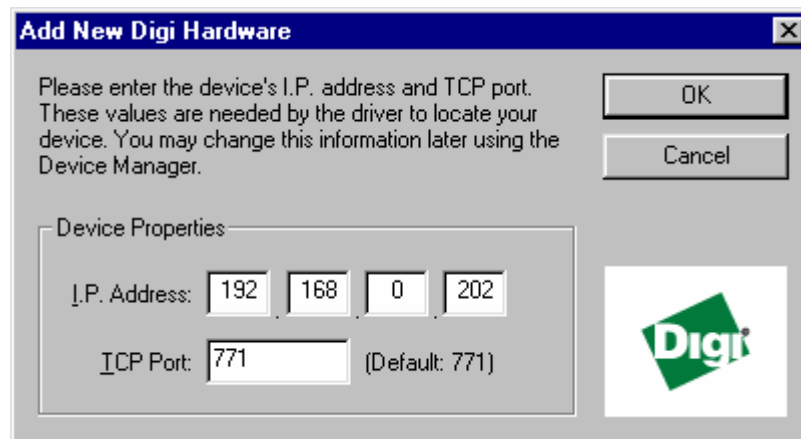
Add New Digi Hardware

Please enter the device's I.P. address and TCP port. These values are needed by the driver to locate your device. You may change this information later using the Device Manager.

OK

Cancel

Device Properties

I.P. Address: 192 . 168 . 0 . 202

TCP Port: 771 (Default: 771)

Digi